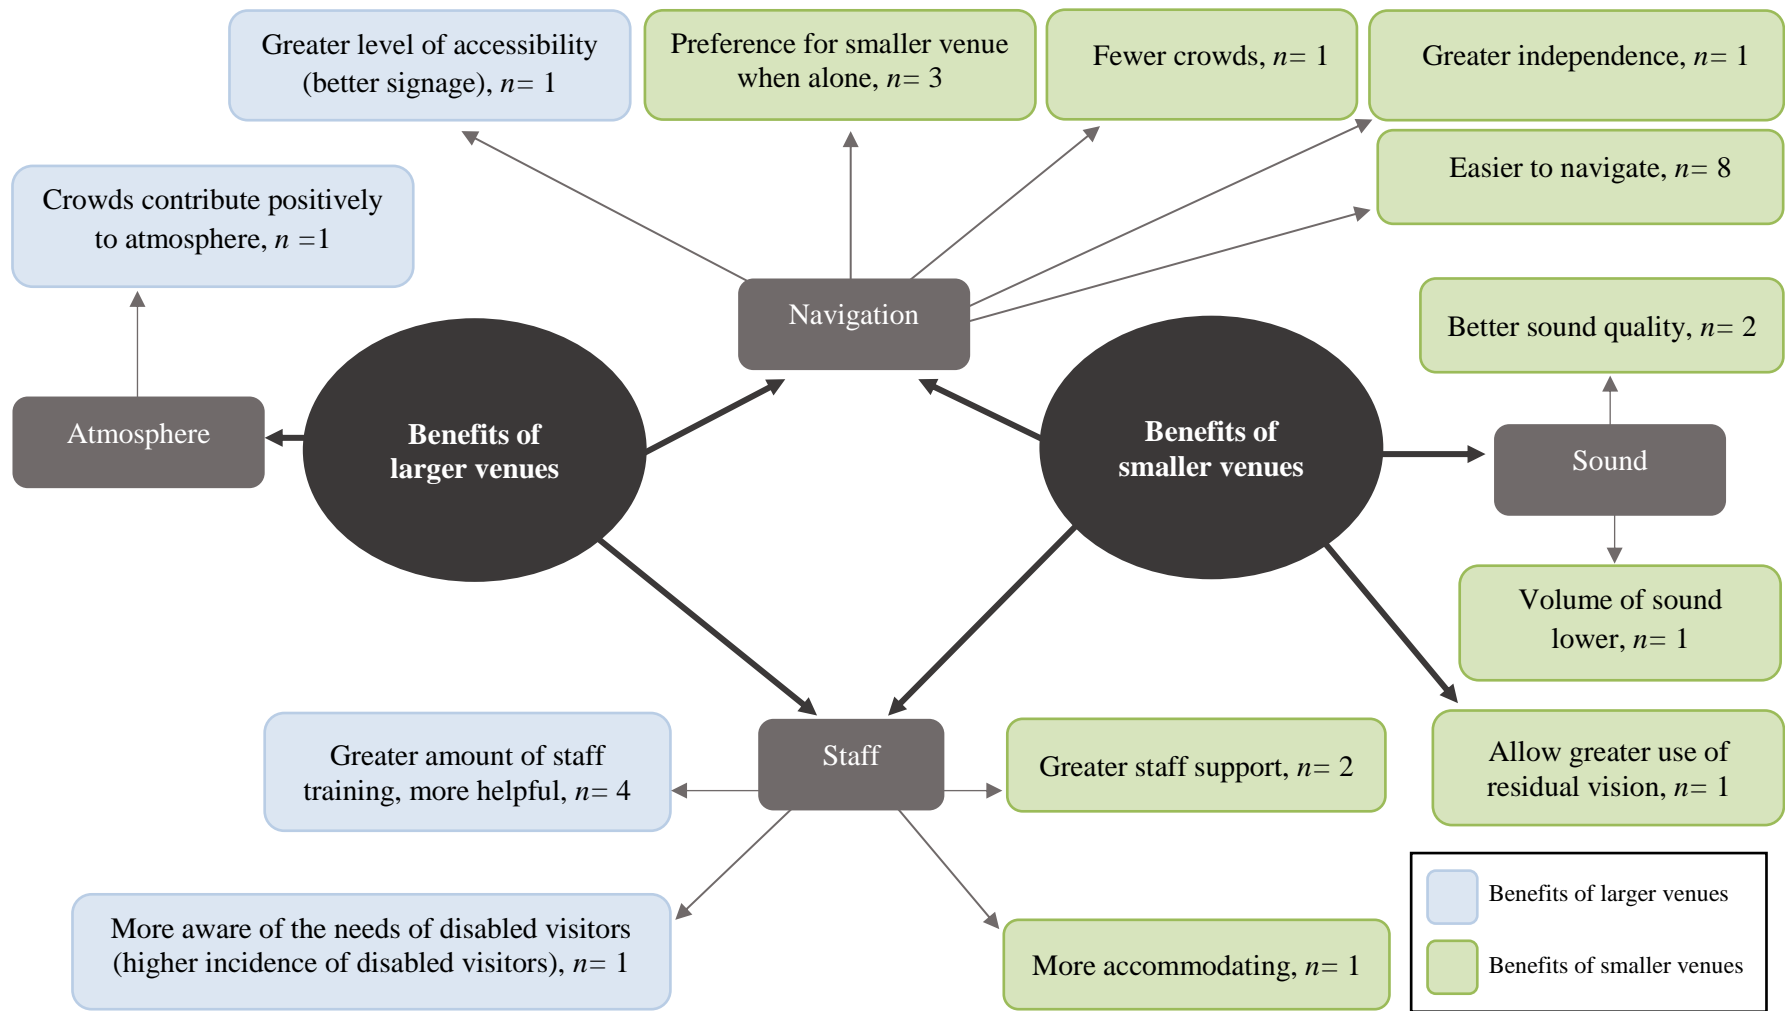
Greater level of accessibility (better signage), $n$= 1

Preference for smaller venue when alone, $n$= 3

Fewer crowds, $n$= 1

Greater independence, $n$= 1

Easier to navigate, $n$= 8

Crowds contribute positively to atmosphere, $n$ =1

Navigation

Better sound quality, $n$= 2

Atmosphere

Benefits of larger venues

Benefits of smaller venues

Sound

Volume of sound lower, $n$= 1

Greater amount of staff training, more helpful, $n$= 4

Staff

Greater staff support, $n$= 2

Allow greater use of residual vision, $n$= 1

More aware of the needs of disabled visitors (higher incidence of disabled visitors), $n$= 1

More accommodating, $n$= 1

Benefits of larger venues

Benefits of smaller venues